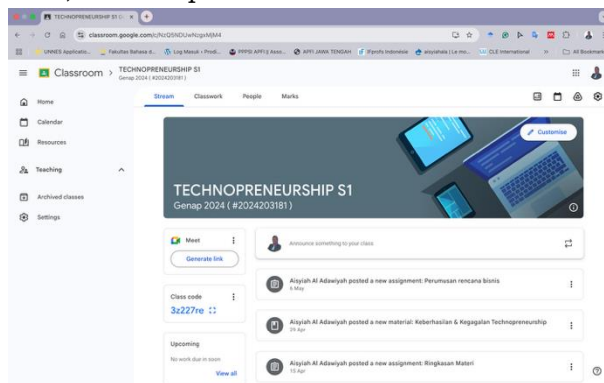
TECHNOPRENEURSHIP S1 C ×
classroom.google.com/c/NzQ5NDUwNzgsMjM4
UNNES Applicatio... Fakultas Bahasa d... Log Masuk › Prodi... PPPSI APFI || Asso... APFI JAWA TENGAH IFprofs Indonesia aisyiahala | La mo... CLE International » All Bookmarks
Classroom > TECHNOPRENEURSHIP S1
Genap 2024 ( #2024203181 )
Stream Classwork People Marks
Home
Calendar
Resources
Teaching
Archived classes
Settings
Customise
TECHNOPRENEURSHIP S1
Genap 2024 ( #2024203181 )
Meet
Generate link
Announce something to your class
Aisyiah Al Adawiyah posted a new assignment: Perumusan rencana bisnis
6 May
Class code
3z227re
Aisyiah Al Adawiyah posted a new material: Keberhasilan & Kegagalan Technopreneurship
29 Apr
Upcoming
No work due in soon
View all
Aisyiah Al Adawiyah posted a new assignment: Ringkasan Materi
15 Apr